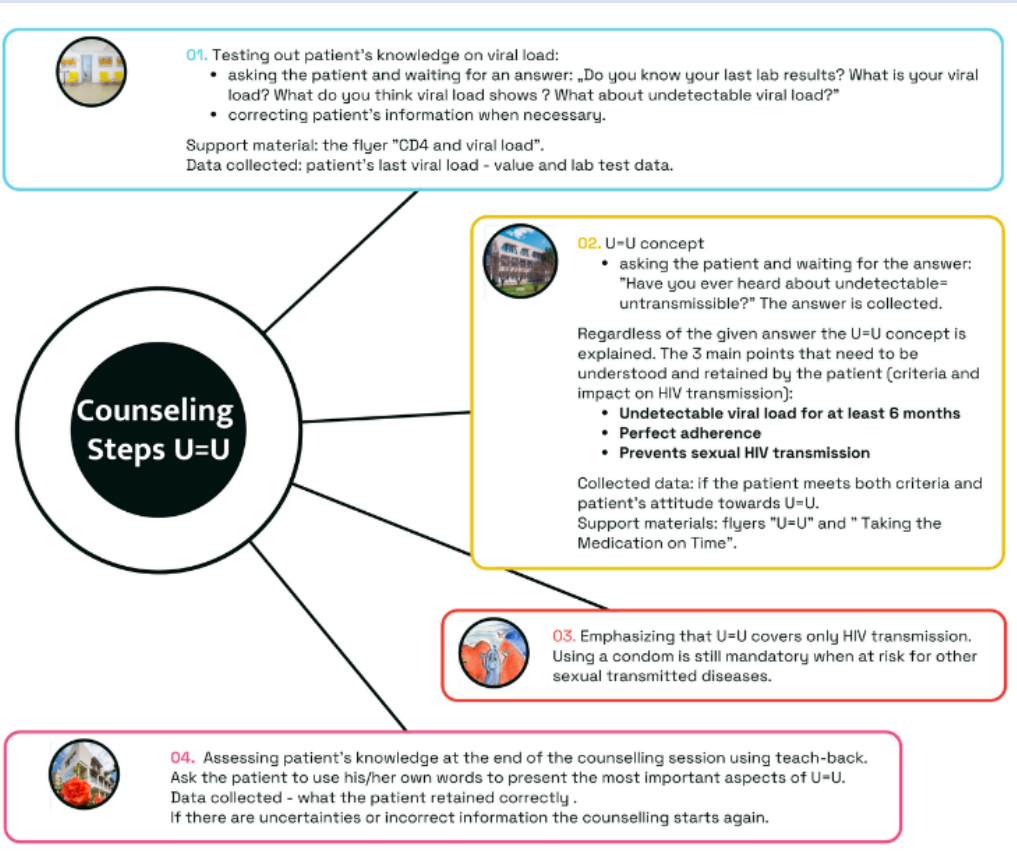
01. Testing out patient's knowledge on viral load:

- asking the patient and waiting for an answer: „Do you know your last lab results? What is your viral load? What do you think viral load shows ? What about undetectable viral load?"
- correcting patient's information when necessary.

Support material: the flyer "CD4 and viral load".
Data collected: patient's last viral load - value and lab test data.

02. U=U concept

- asking the patient and waiting for the answer: "Have you ever heard about undetectable= untransmissible?" The answer is collected.

Regardless of the given answer the U=U concept is explained. The 3 main points that need to be understood and retained by the patient (criteria and impact on HIV transmission):

- Undetectable viral load for at least 6 months
- Perfect adherence
- Prevents sexual HIV transmission

Collected data: if the patient meets both criteria and patient's attitude towards U=U.
Support materials: flyers "U=U" and " Taking the Medication on Time".

Counseling Steps U=U

03. Emphasizing that U=U covers only HIV transmission. Using a condom is still mandatory when at risk for other sexual transmitted diseases.

04. Assessing patient's knowledge at the end of the counselling session using teach-back. Ask the patient to use his/her own words to present the most important aspects of U=U.
Data collected - what the patient retained correctly .
If there are uncertainties or incorrect information the counselling starts again.